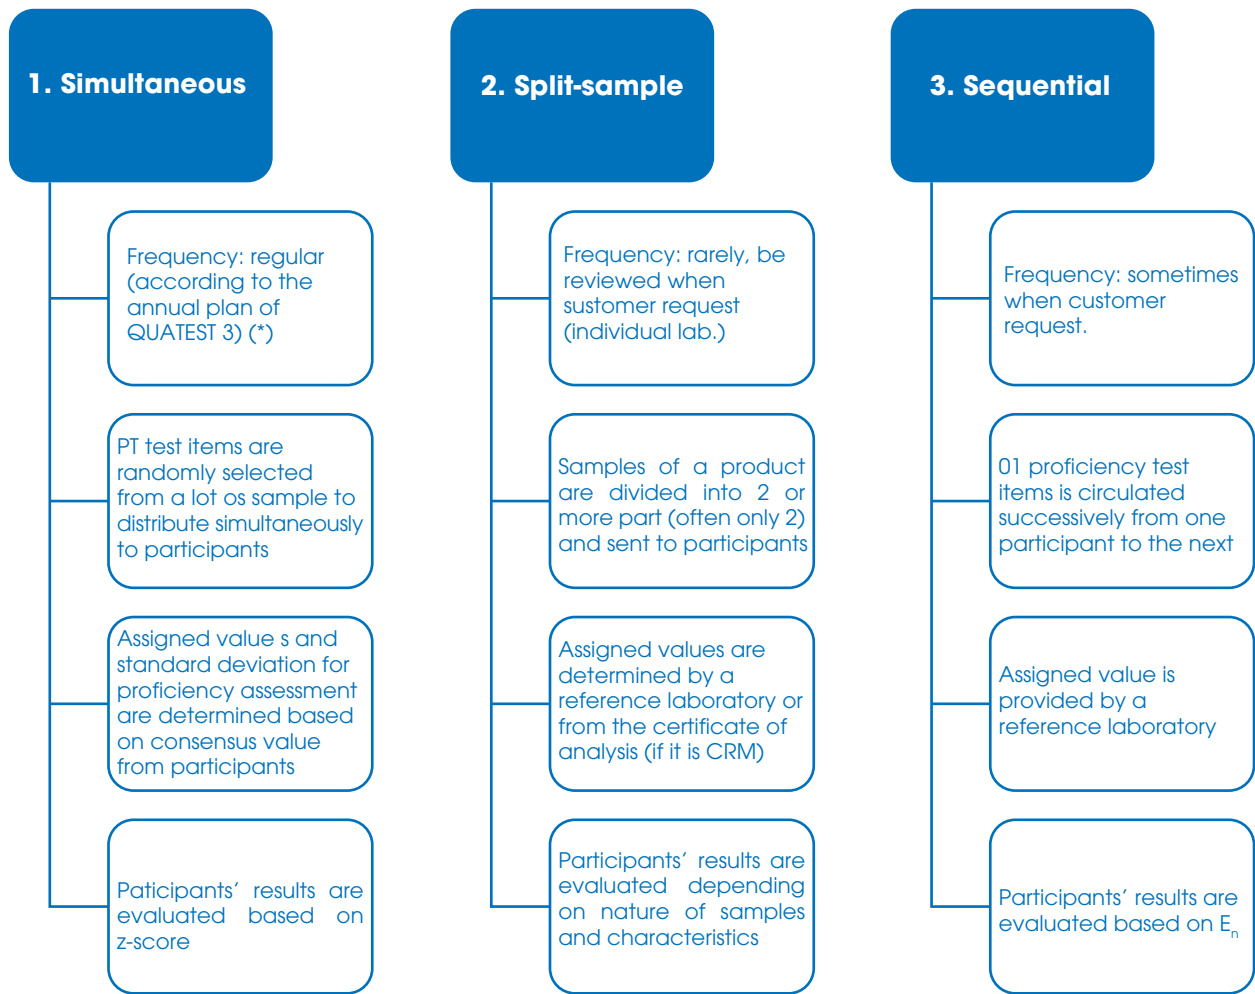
1. Simultaneous

Frequency: regular (according to the annual plan of QUATEST 3) (*)

PT test items are randomly selected from a lot os sample to distribute simultaneously to participants

Assigned value s and standard deviation for proficiency assessment are determined based on consensus value from participants

Paticipants' results are evaluated based on z-score

2. Split-sample

Frequency: rarely, be reviewed when sustomer request (individual lab.)

Samples of a product are divided into 2 or more part (often only 2) and sent to participants

Assigned values are determined by a reference laboratory or from the certificate of analysis (if it is CRM)

Participants' results are evaluated depending on nature of samples and characteristics

3. Sequential

Frequency: sometimes when customer request.

01 proficiency test items is circulated successively from one participant to the next

Assigned value is provided by a reference laboratory

Participants' results are evaluated based on $E_n$